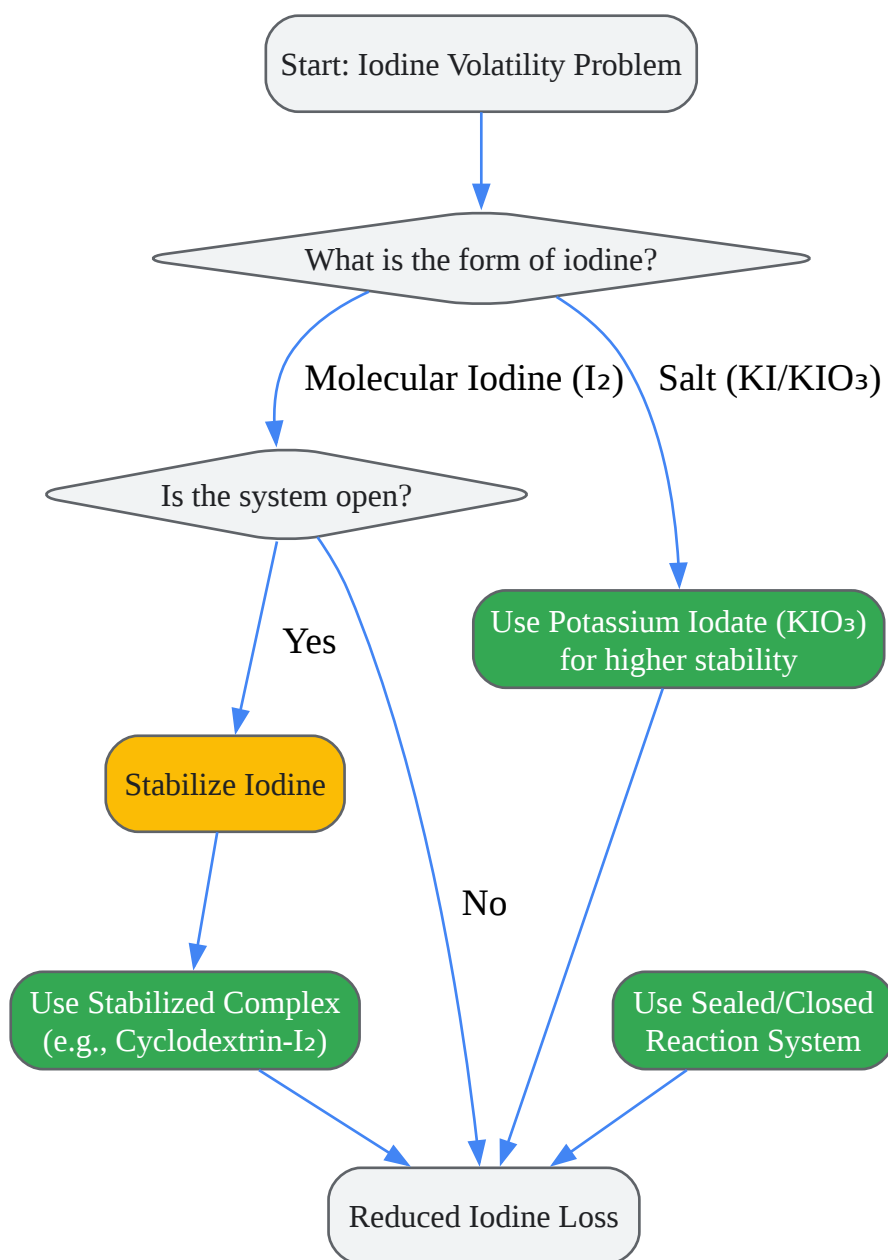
Start: Iodine Volatility Problem

What is the form of iodine?

Molecular Iodine ($I_2$)

Salt ($KI/KIO_3$)

Is the system open?

Yes

Use Potassium Iodate ($KIO_3$) for higher stability

Stabilize Iodine

No

Use Stabilized Complex (e.g., Cyclodextrin-$I_2$)

Use Sealed/Closed Reaction System

Reduced Iodine Loss